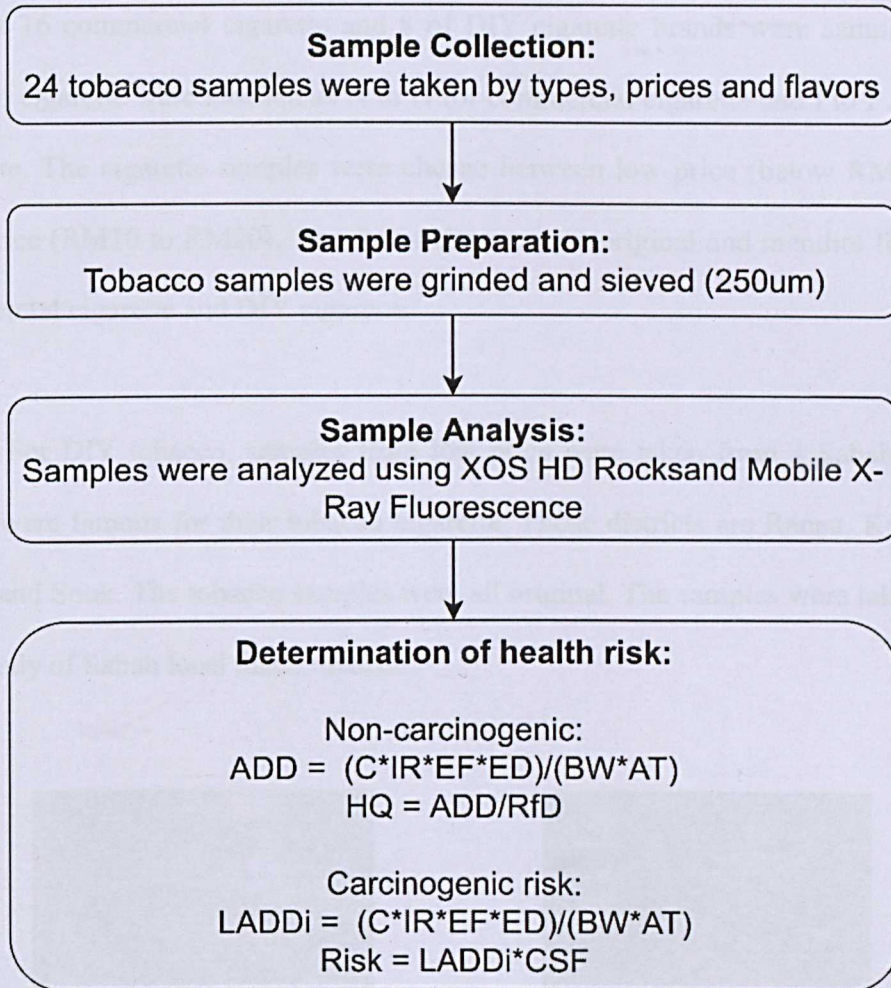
Sample Collection:
24 tobacco samples were taken by types, prices and flavors

Sample Preparation:
Tobacco samples were grinded and sieved (250um)

Sample Analysis:
Samples were analyzed using XOS HD Rocksand Mobile X-Ray Fluorescence

Determination of health risk:

Non-carcinogenic:
ADD = (C*IR*EF*ED)/(BW*AT)
HQ = ADD/RfD

Carcinogenic risk:
LADDi = (C*IR*EF*ED)/(BW*AT)
Risk = LADDi*CSF